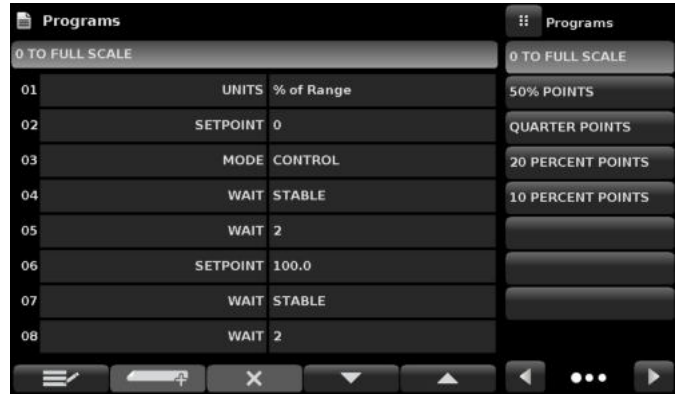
Programs

0 TO FULL SCALE

| 01 | UNITS | % of Range |
|---|---|---|
| 02 | SETPOINT | 0 |
| 03 | MODE | CONTROL |
| 04 | WAIT | STABLE |
| 05 | WAIT | 2 |
| 06 | SETPOINT | 100.0 |
| 07 | WAIT | STABLE |
| 08 | WAIT | 2 |

Programs

0 TO FULL SCALE

50% POINTS

QUARTER POINTS

20 PERCENT POINTS

10 PERCENT POINTS